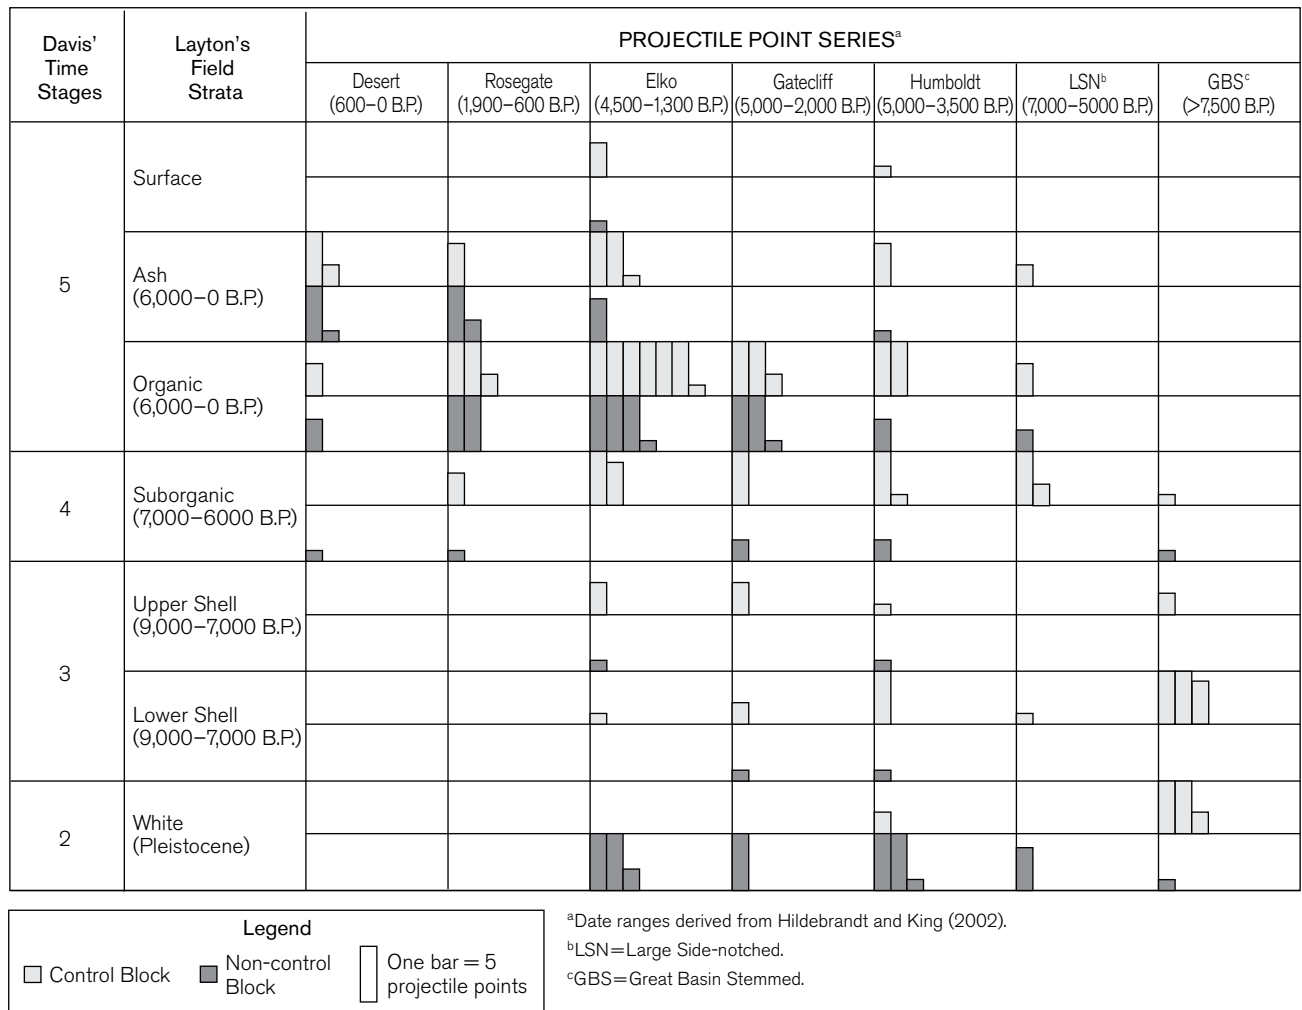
| Davis' Time Stages | Layton's Field Strata | PROJECTILE POINT SERIES$^a$ | | | | | | |
|---|---|---|---|---|---|---|---|---|
| | | Desert (600–0 B.P.) | Rosegate (1,900–600 B.P.) | Elko (4,500–1,300 B.P.) | Gatecliff (5,000–2,000 B.P.) | Humboldt (5,000–3,500 B.P.) | LSN$^b$ (7,000–5000 B.P.) | GBS$^c$ (>7,500 B.P.) |
| 5 | Surface | | | | | | | |
| | Ash (6,000–0 B.P.) | | | | | | | |
| | Organic (6,000–0 B.P.) | | | | | | | |
| 4 | Suborganic (7,000–6000 B.P.) | | | | | | | |
| 3 | Upper Shell (9,000–7,000 B.P.) | | | | | | | |
| | Lower Shell (9,000–7,000 B.P.) | | | | | | | |
| 2 | White (Pleistocene) | | | | | | | |

Legend
Control Block
Non-control Block
One bar = 5 projectile points

$^a$Date ranges derived from Hildebrandt and King (2002).
$^b$LSN=Large Side-notched.
$^c$GBS=Great Basin Stemmed.